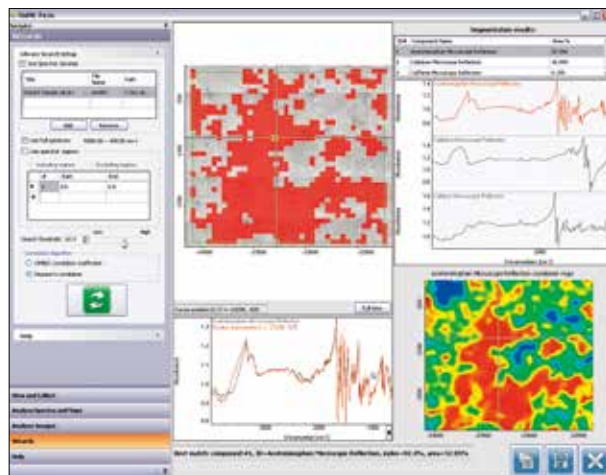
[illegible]

Segmentation results

Acetaminophen Microscope Reflection

Cellulose Microscope Reflection

Caffeine Microscope Reflection

Acetaminophen Microscope Reflection correlation map

Library Search Settings

Add

Remove

Search threshold

Correlation Algorithm

Pearson's correlation

View and Collect

Analyze Spectra and Maps

Analyze Images

Wizards

Help

Best match: component #1, ID=Acetaminophen Microscope Reflection, index=93.4%, area=52.85%